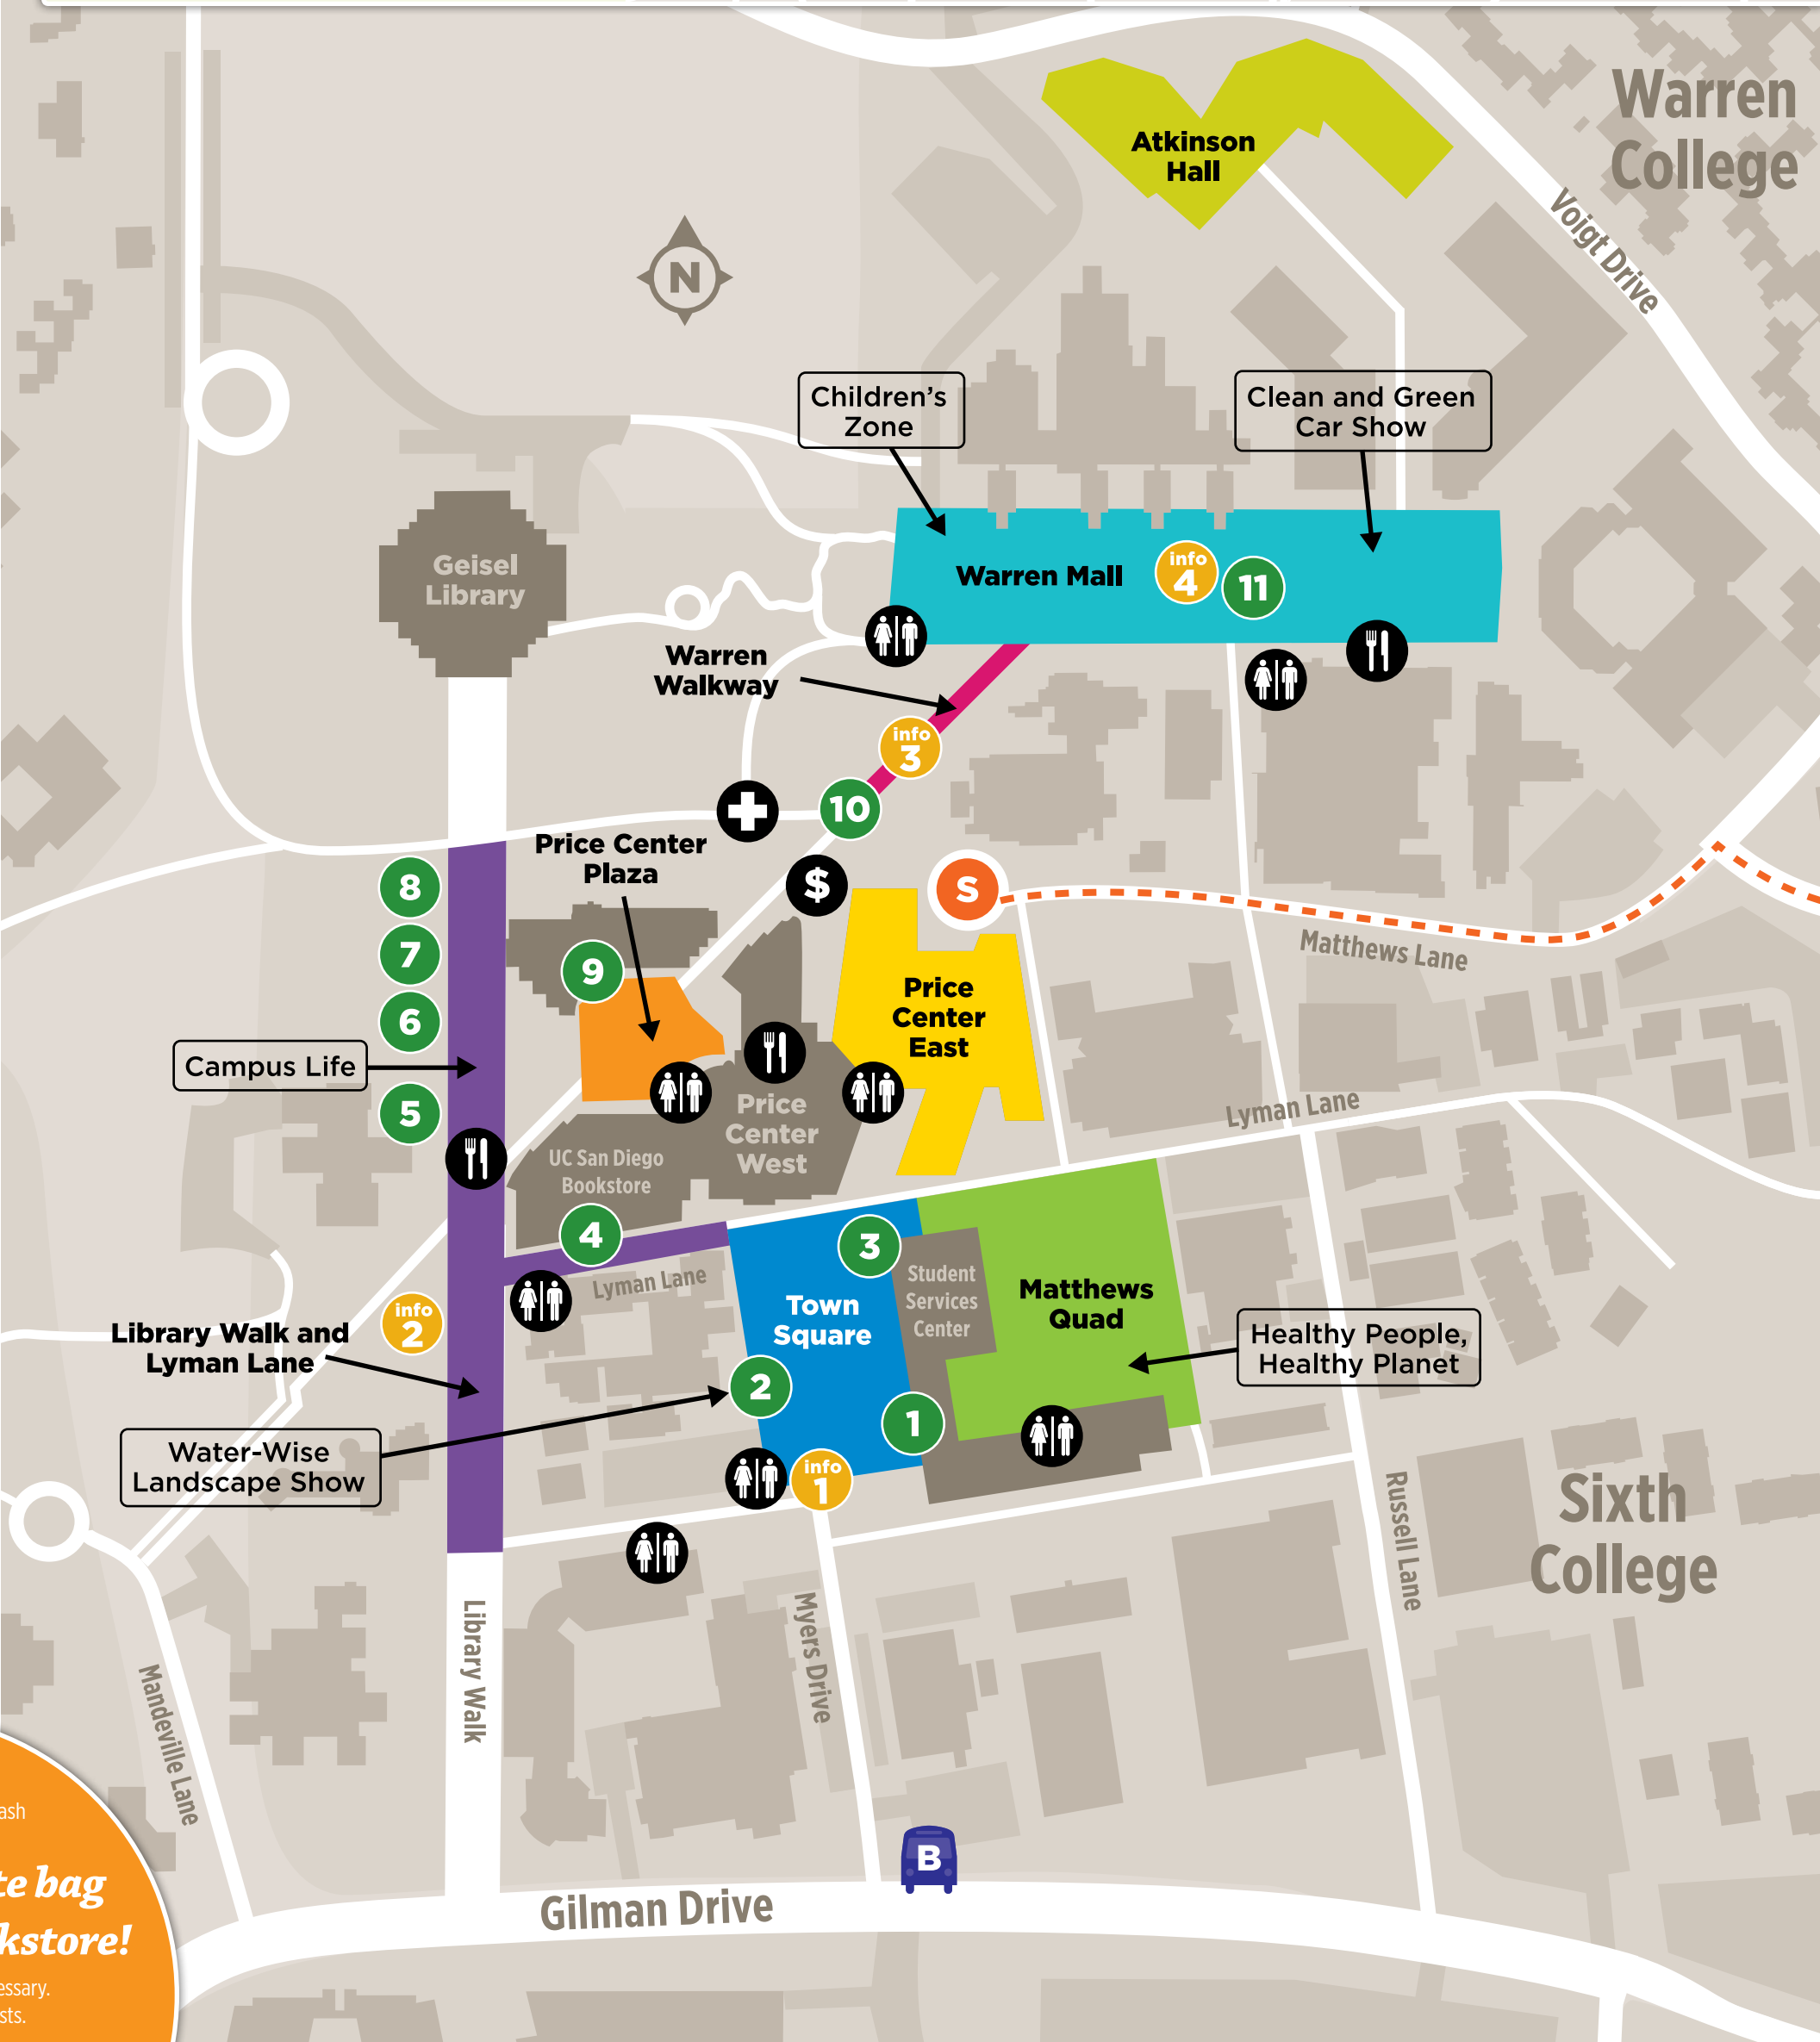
Warren College

Atkinson Hall

Voigt Drive

N

Children's Zone

Clean and Green Car Show

Geisel Library

Warren Mall

info 4

11

Warren Walkway

info 3

10

Price Center Plaza

$

S

8

7

6

9

Price Center East

Matthews Lane

Campus Life

5

Price Center West

UC San Diego Bookstore

Lyman Lane

4

3

Lyman Lane

Town Square

Student Services Center

Matthews Quad

info 2

Library Walk and Lyman Lane

Healthy People, Healthy Planet

2

1

Water-Wise Landscape Show

info 1

Sixth College

Russell Lane

Library Walk

Myers Drive

Mandeville Lane

B

Gilman Drive

ash

te bag

kstore!

essary.

sts.